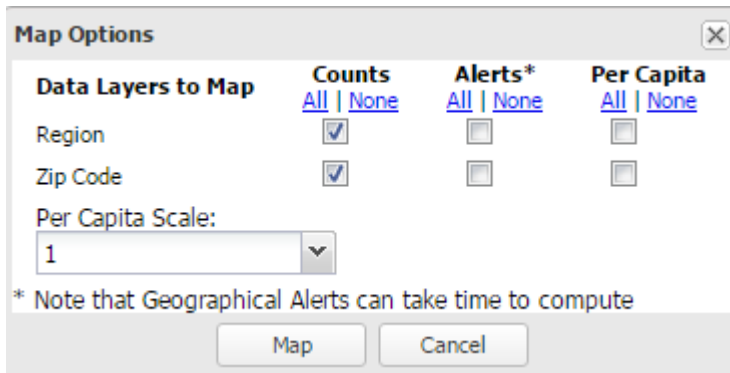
Map Options

| Data Layers to Map | Counts All \| None | Alerts* All \| None | Per Capita All \| None |
|---|---|---|---|
| Region | ☑ | ☐ | ☐ |
| Zip Code | ☑ | ☐ | ☐ |

Per Capita Scale:
1

* Note that Geographical Alerts can take time to compute

Map Cancel